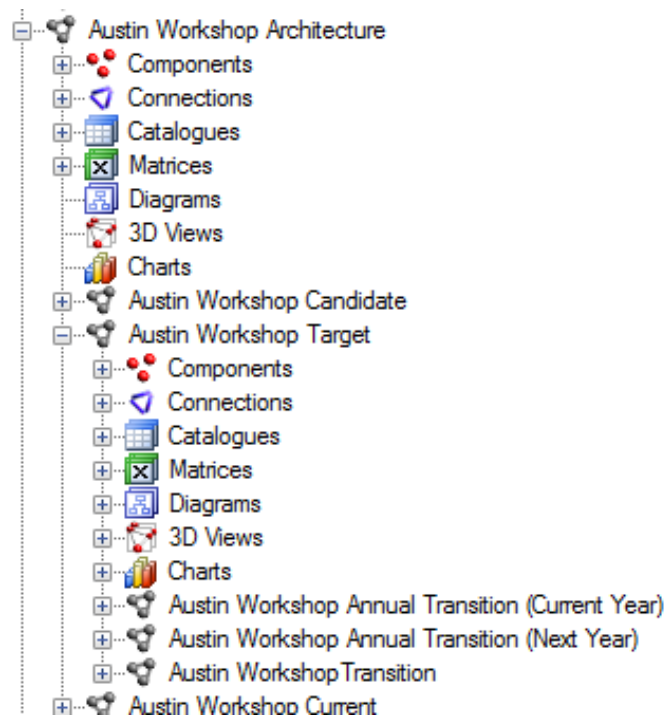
Austin Workshop Architecture
Components
Connections
Catalogues
Matrices
Diagrams
3D Views
Charts
Austin Workshop Candidate
Austin Workshop Target
Components
Connections
Catalogues
Matrices
Diagrams
3D Views
Charts
Austin Workshop Annual Transition (Current Year)
Austin Workshop Annual Transition (Next Year)
Austin WorkshopTransition
Austin Workshop Current